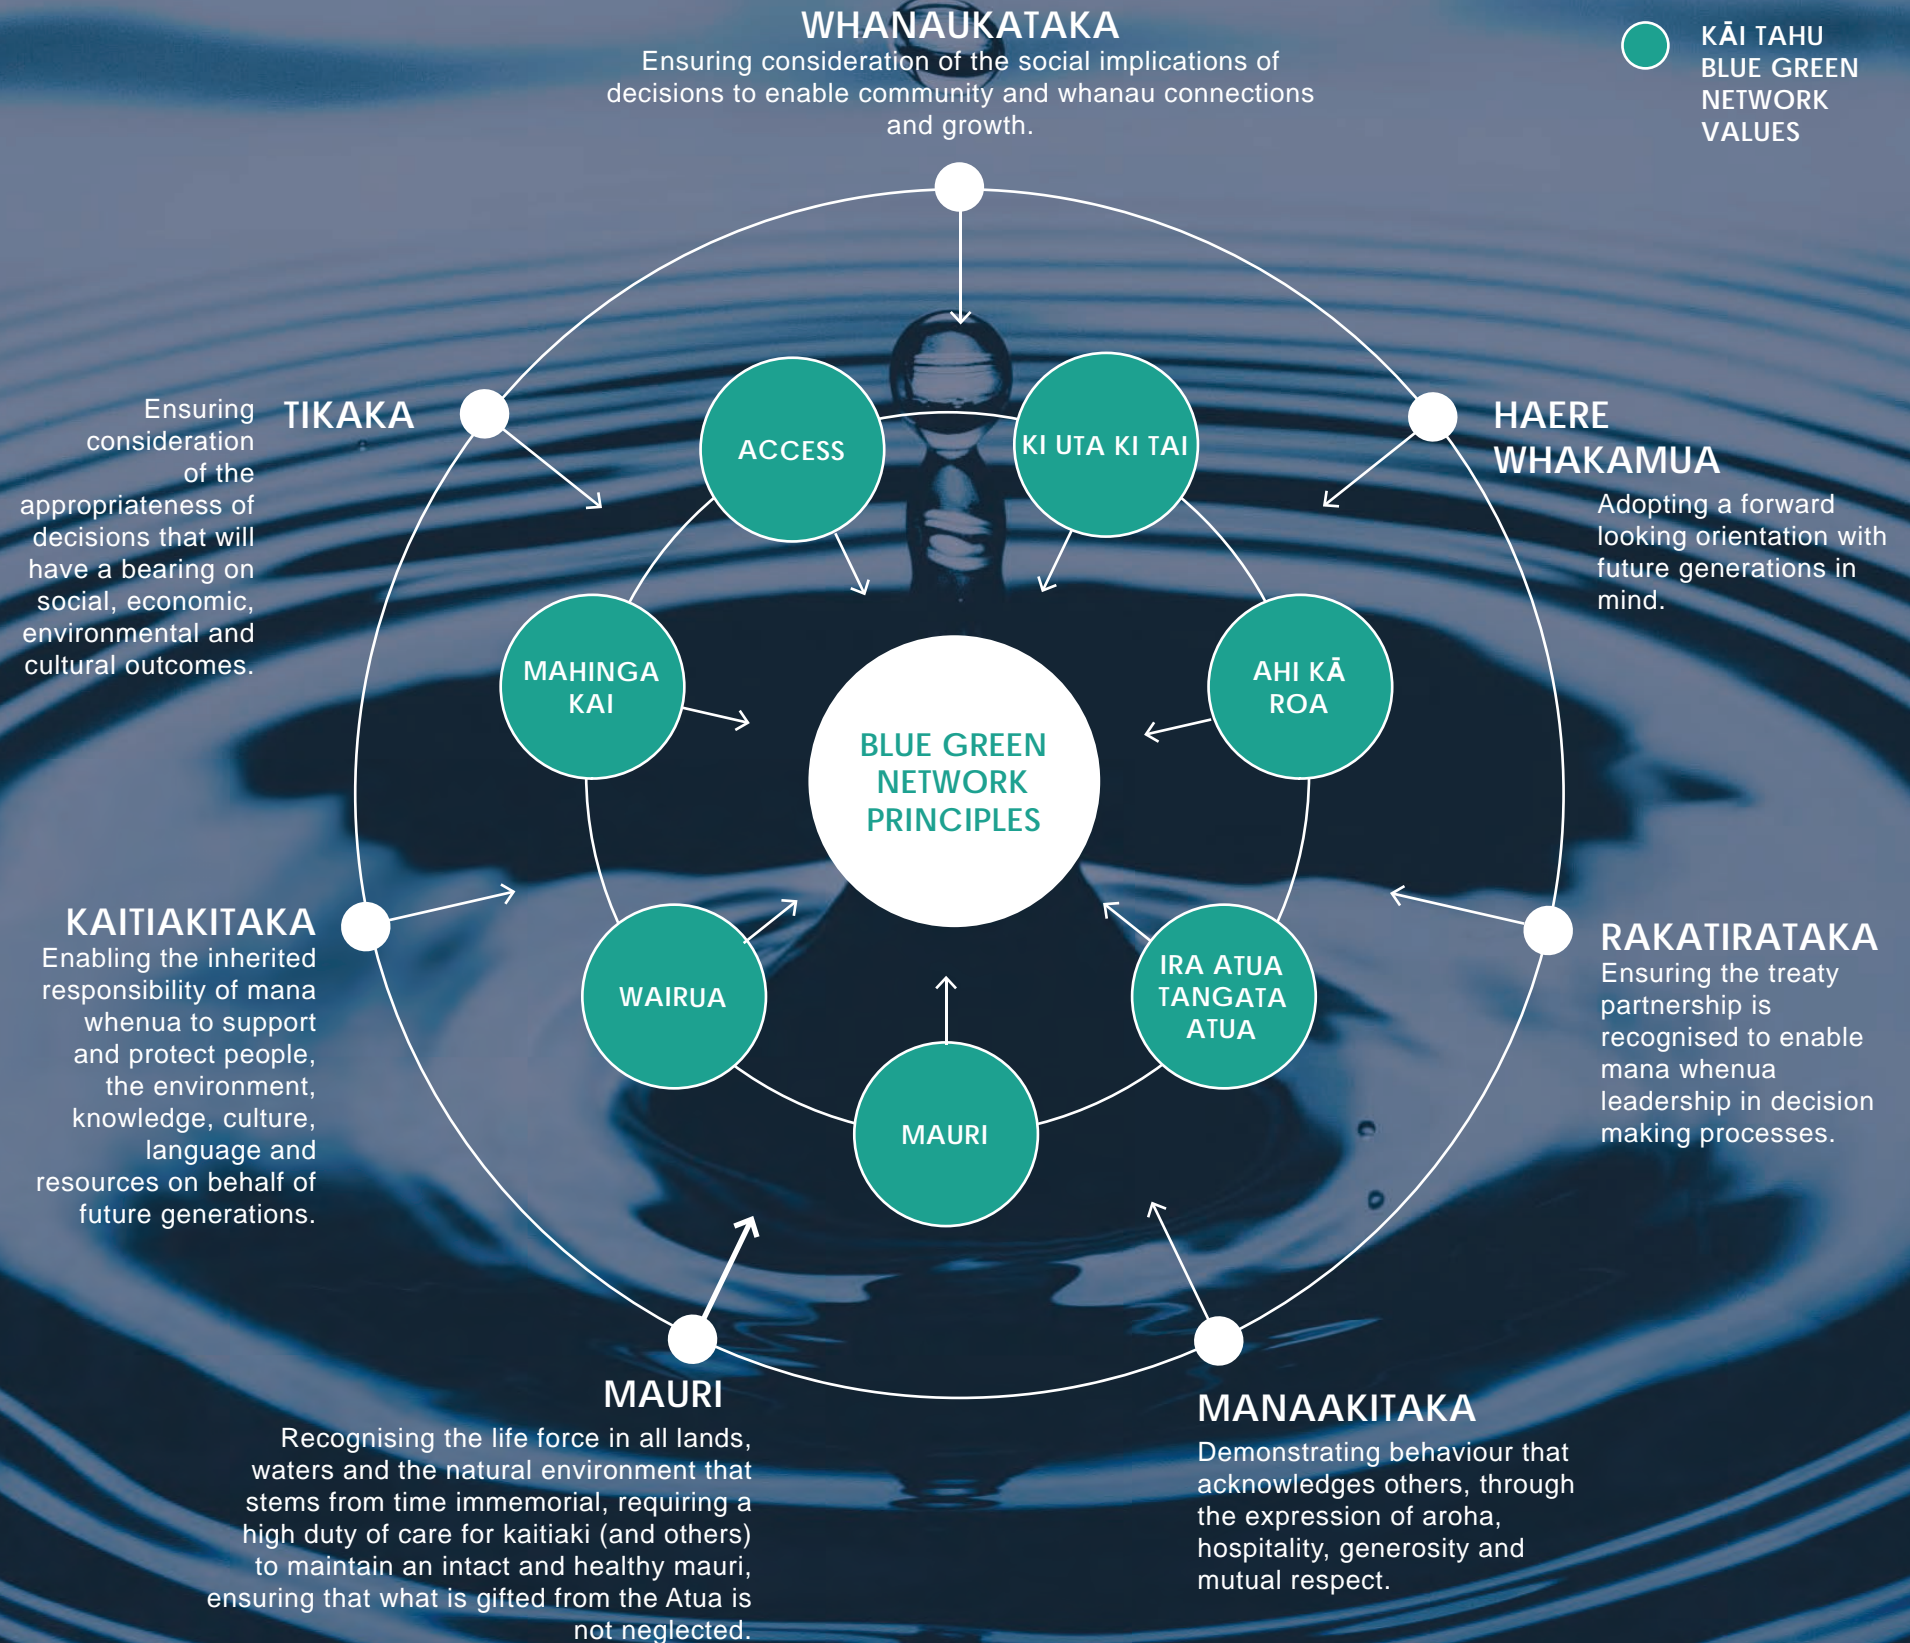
WHANAUKATAKA
Ensuring consideration of the social implications of decisions to enable community and whanau connections and growth.

KĀI TAHU BLUE GREEN NETWORK VALUES

TIKAKA
Ensuring consideration of the appropriateness of decisions that will have a bearing on social, economic, environmental and cultural outcomes.

HAERE WHAKAMUA
Adopting a forward looking orientation with future generations in mind.

ACCESS

KI UTA KI TAI

MAHINGA KAI

AHI KĀ ROA

BLUE GREEN NETWORK PRINCIPLES

WAIRUA

IRA ATUA TANGATA ATUA

MAURI

KAITIAKITAKA
Enabling the inherited responsibility of mana whenua to support and protect people, the environment, knowledge, culture, language and resources on behalf of future generations.

RAKATIRATAKA
Ensuring the treaty partnership is recognised to enable mana whenua leadership in decision making processes.

MAURI
Recognising the life force in all lands, waters and the natural environment that stems from time immemorial, requiring a high duty of care for kaitiaki (and others) to maintain an intact and healthy mauri, ensuring that what is gifted from the Atua is not neglected.

MANAAKITAKA
Demonstrating behaviour that acknowledges others, through the expression of aroha, hospitality, generosity and mutual respect.